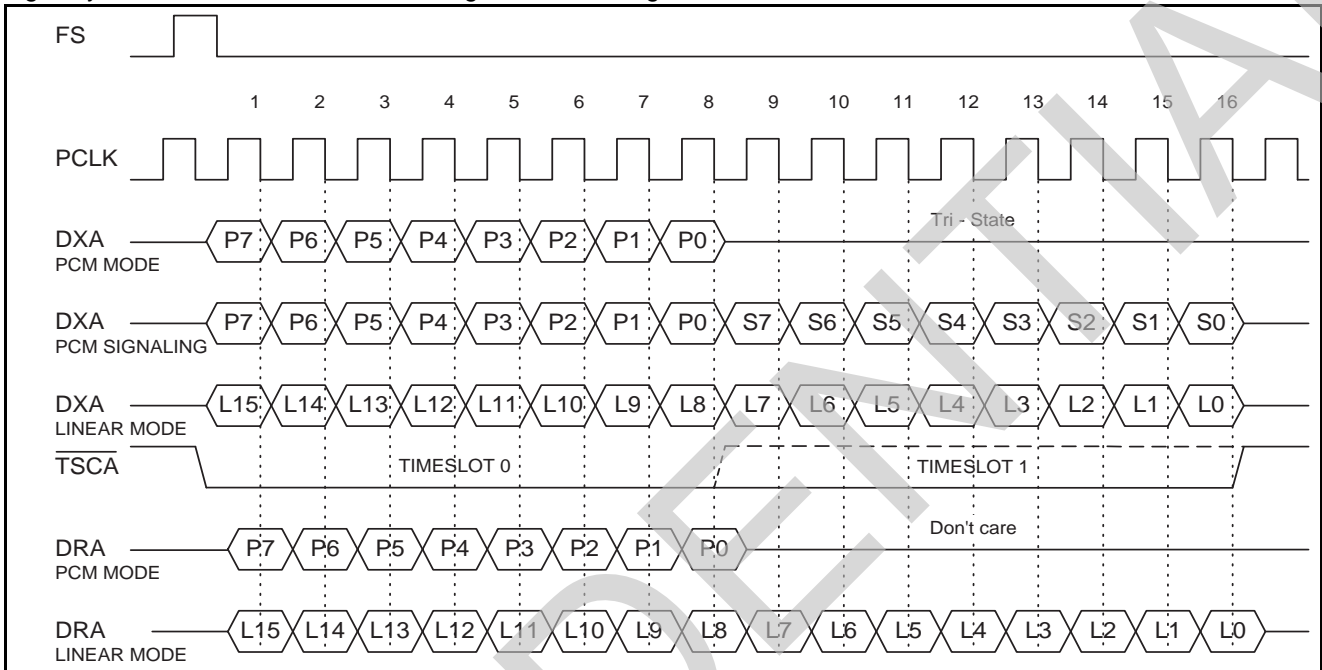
FS

1 2 3 4 5 6 7 8 9 10 11 12 13 14 15 16

PCLK

DXA
PCM MODE

P7 P6 P5 P4 P3 P2 P1 P0

Tri - State

DXA
PCM SIGNALING

P7 P6 P5 P4 P3 P2 P1 P0 S7 S6 S5 S4 S3 S2 S1 S0

DXA
LINEAR MODE

L15 L14 L13 L12 L11 L10 L9 L8 L7 L6 L5 L4 L3 L2 L1 L0

$\overline{TSCA}$

TIMESLOT 0

TIMESLOT 1

DRA
PCM MODE

P7 P6 P5 P4 P3 P2 P1 P0

Don't care

DRA
LINEAR MODE

L15 L14 L13 L12 L11 L10 L9 L8 L7 L6 L5 L4 L3 L2 L1 L0

CONFIDENTIAL